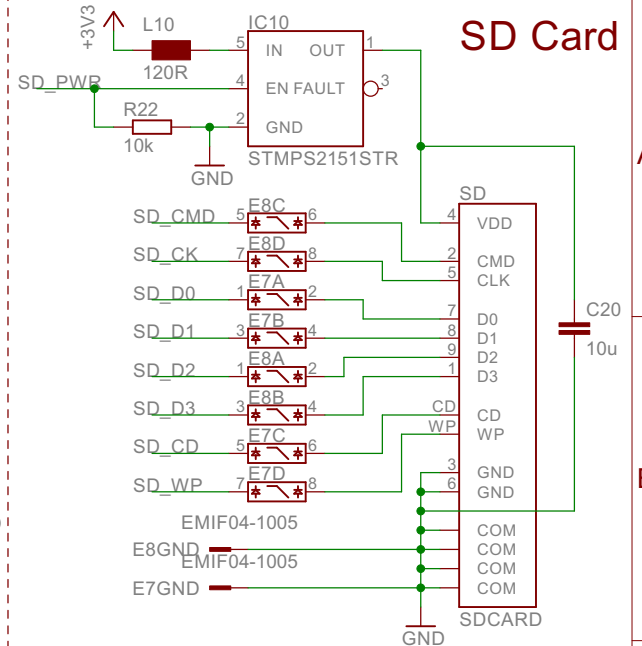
SD Card

+3V3
L10
120R
IC10
5 IN OUT 1
4 EN FAULT 3
2 GND
STMPS2151STR
SD_PWR
R22
10k
GND

SD
4 VDD
2 CMD
5 CLK
7 D0
8 D1
9 D2
1 D3
CD CD
WP WP
3 GND
6 GND
COM
COM
COM
COM
SDCARD

SD_CMD 5 E8C 6
SD_CK 7 E8D 8
SD_D0 1 E7A 2
SD_D1 3 E7B 4
SD_D2 1 E8A 2
SD_D3 3 E8B 4
SD_CD 5 E7C 6
SD_WP 7 E7D 8
EMIF04-1005
E8GND
EMIF04-1005
E7GND
GND

C20
10u

A
E